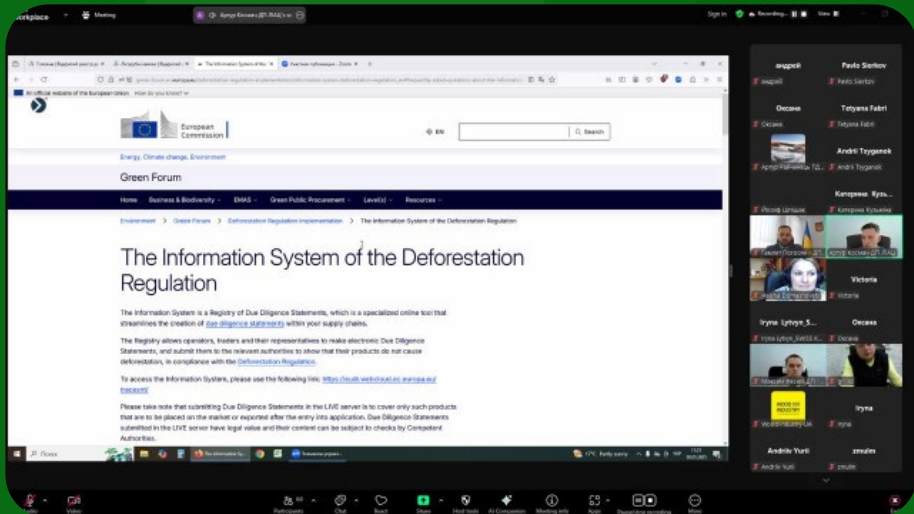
Workplace Meeting

Sign in Recording... View

An official website of the European Union How do you know?

European Commission

EN Search

Energy, Climate change, Environment

Green Forum

Home Business & Biodiversity EMAS Green Public Procurement Level(s) Resources

Environment > Green Forum > Deforestation Regulation implementation > The Information System of the Deforestation Regulation

The Information System of the Deforestation Regulation

The Information System is a Registry of Due Diligence Statements, which is a specialized online tool that streamlines the creation of due diligence statements within your supply chains.

The Registry allows operators, traders and their representatives to make electronic Due Diligence Statements, and submit them to the relevant authorities to show that their products do not cause deforestation, in compliance with the Deforestation Regulation.

To access the Information System, please use the following link: https://eudr.webcloud.ec.europa.eu/tracesnt/

Please take note that submitting Due Diligence Statements in the LIVE server is to cover only such products that are to be placed on the market or exported after the entry into application. Due Diligence Statements submitted in the LIVE server have legal value and their content can be subject to checks by Competent Authorities.

Пошук

17°C Partly sunny

андрей
андрей
Pavlo Sierkov
Pavlo Sierkov
Оксана
Оксана
Tetyana Fabri
Tetyana Fabri
Andrii Tsyganok
Andrii Tsyganok
Катерина Кузь...
Катерина Кузьміна
Victoria
Victoria
Iryna Lytvyn_S...
Iryna Lytvyn_SWISS K...
Оксана
Оксана
Iryna
Iryna
Andriiv Yurii
Andriiv Yurii
zmulen
zmulen

Audio Video Participants Chat React Share Host tools AI Companion Meeting info Apps Record Recording More End